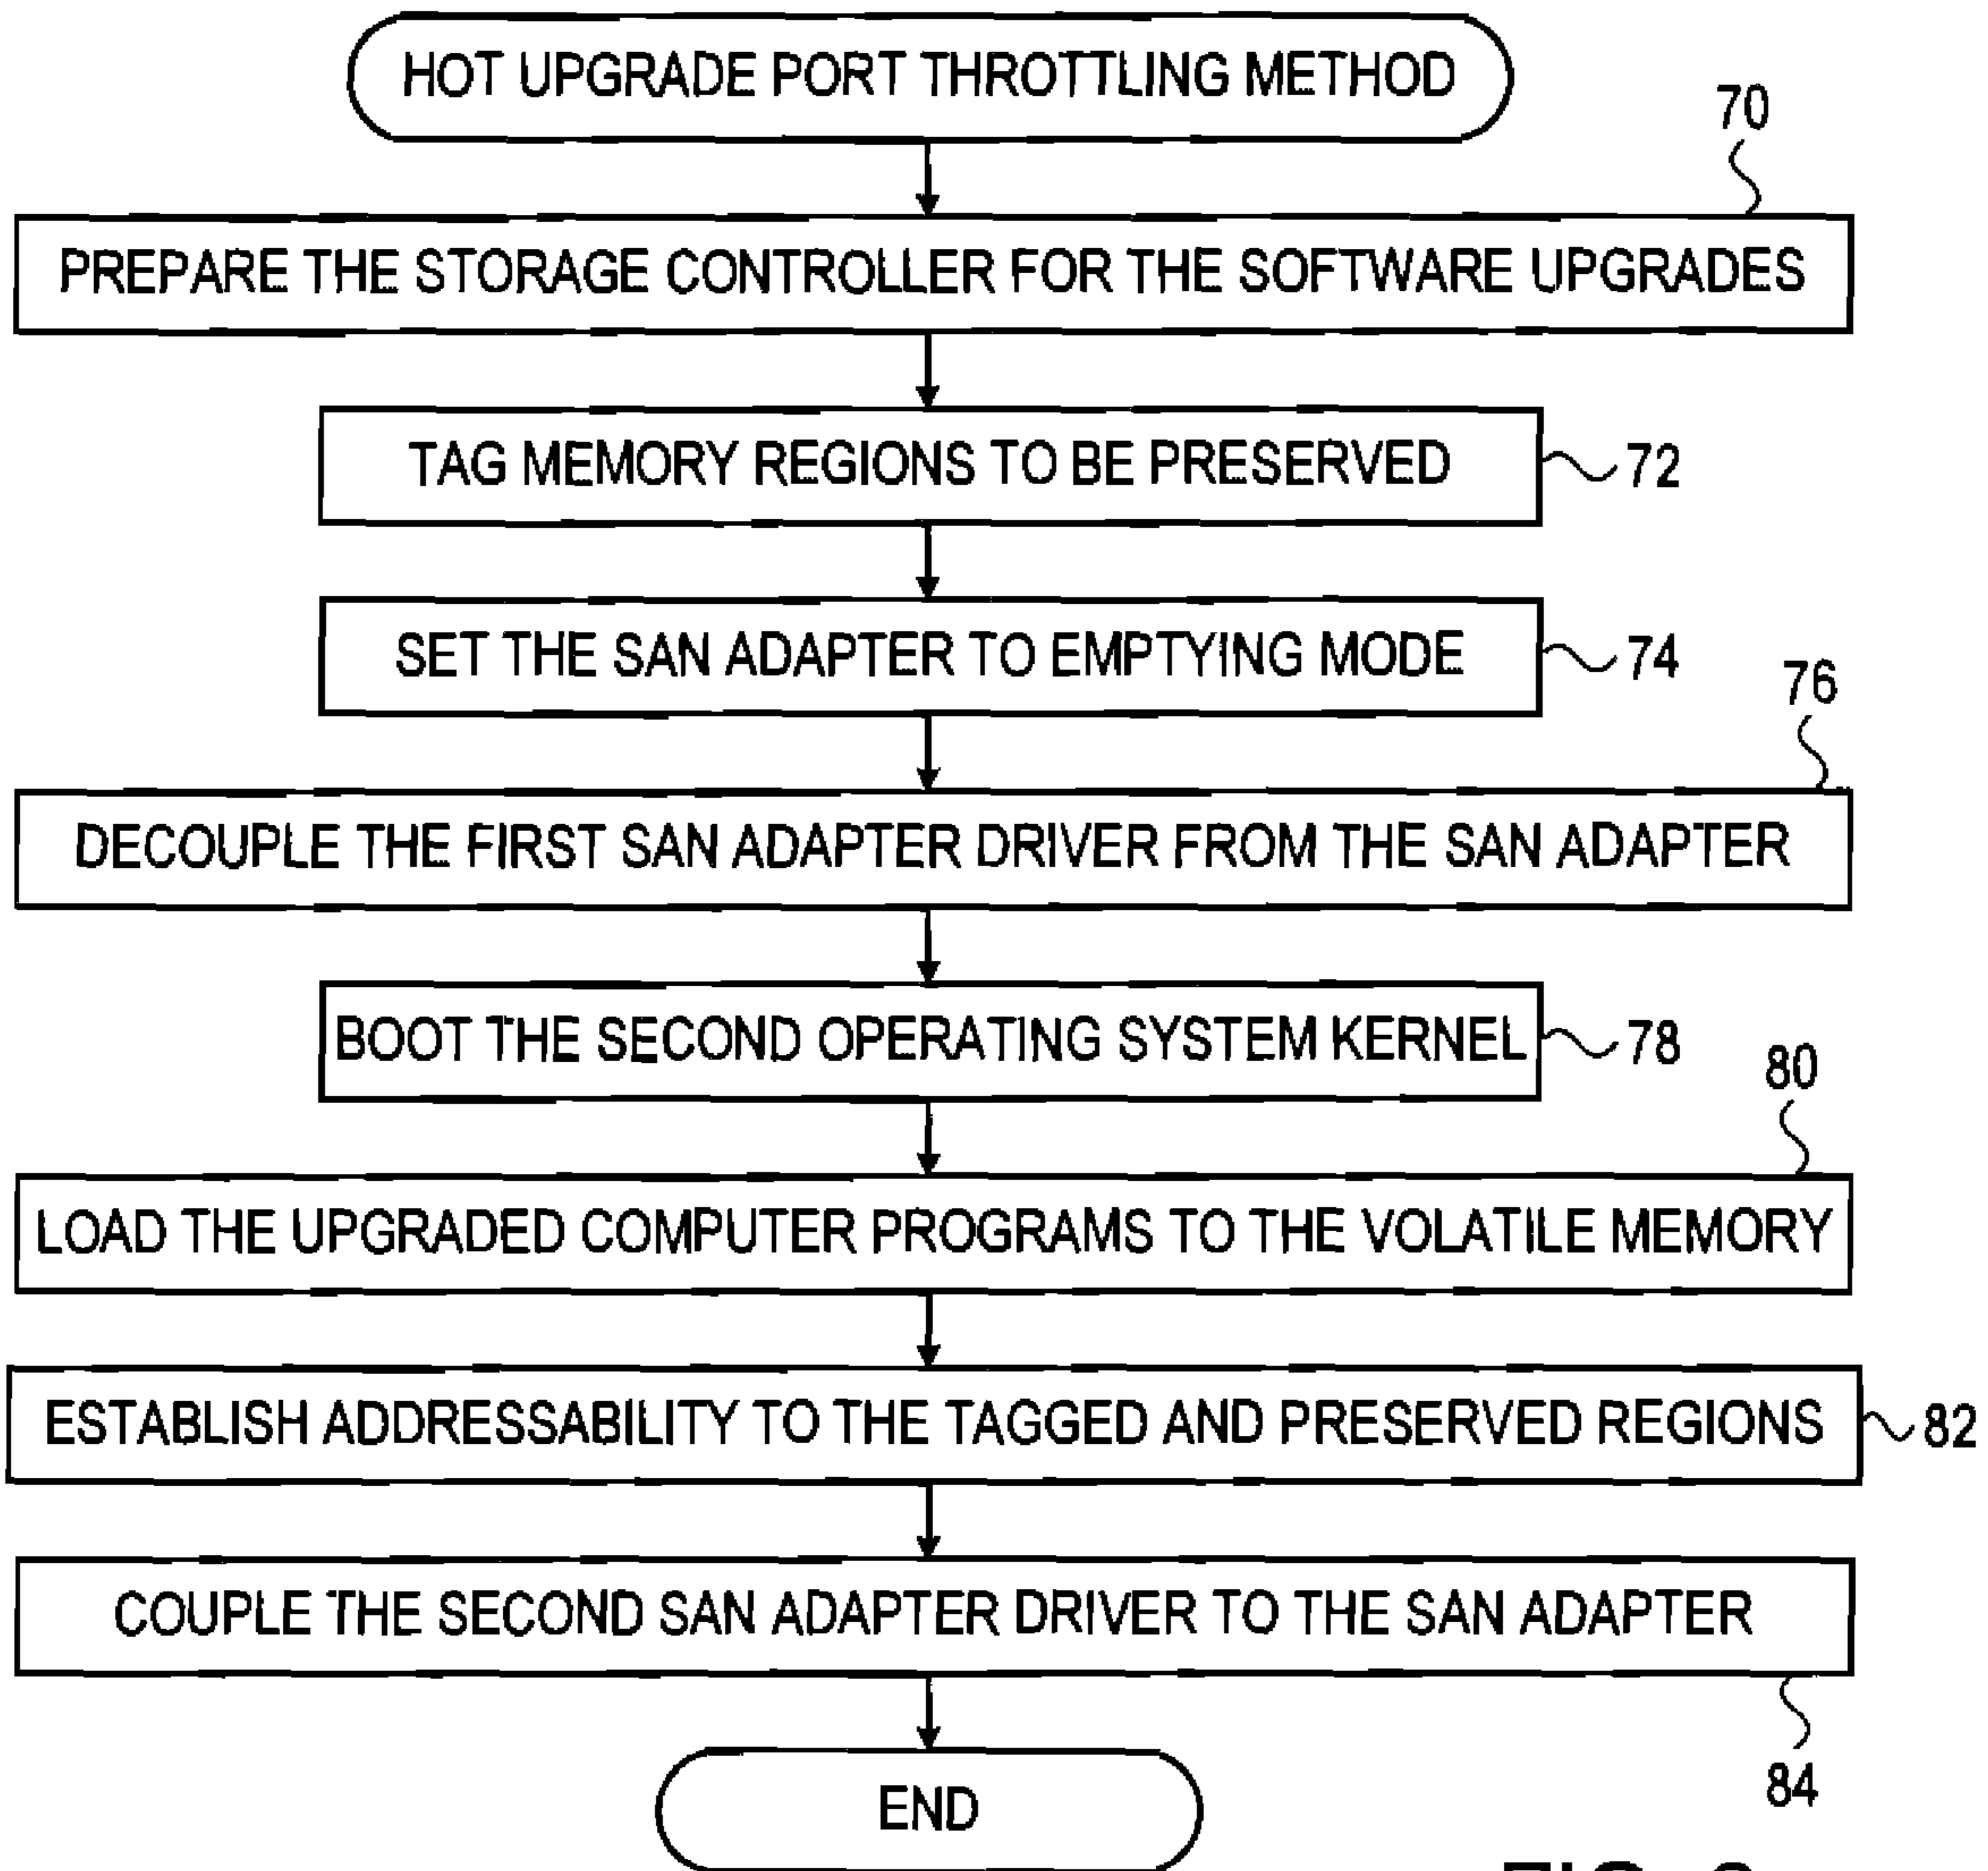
HOT UPGRADE PORT THROTTLING METHOD

70

PREPARE THE STORAGE CONTROLLER FOR THE SOFTWARE UPGRADES

TAG MEMORY REGIONS TO BE PRESERVED

72

SET THE SAN ADAPTER TO EMPTYING MODE

74

76

DECOUPLE THE FIRST SAN ADAPTER DRIVER FROM THE SAN ADAPTER

BOOT THE SECOND OPERATING SYSTEM KERNEL

78

80

LOAD THE UPGRADED COMPUTER PROGRAMS TO THE VOLATILE MEMORY

ESTABLISH ADDRESSABILITY TO THE TAGGED AND PRESERVED REGIONS

82

COUPLE THE SECOND SAN ADAPTER DRIVER TO THE SAN ADAPTER

84

END

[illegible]